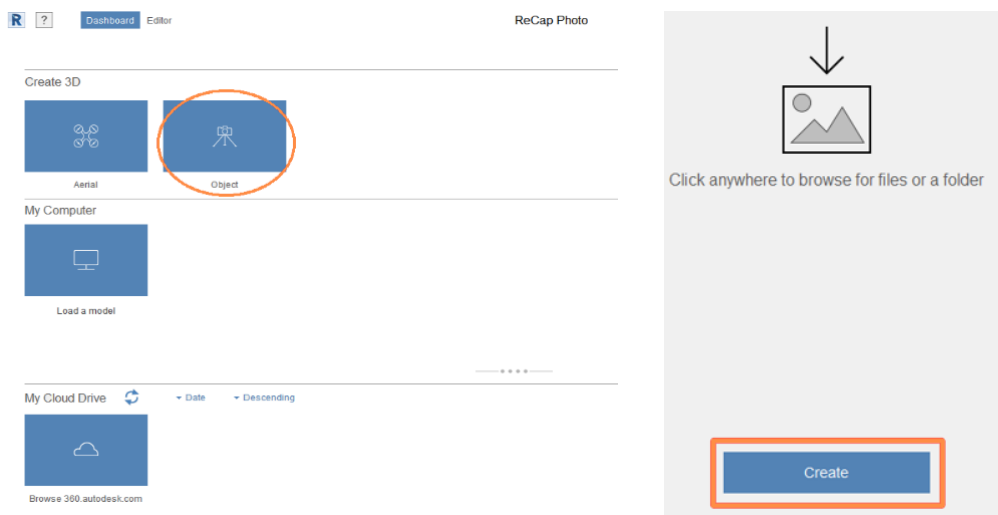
R ?

Dashboard Editor

ReCap Photo

Create 3D

Aerial

Object

My Computer

Load a model

My Cloud Drive

Date

Descending

Browse 360.autodesk.com

Click anywhere to browse for files or a folder

Create